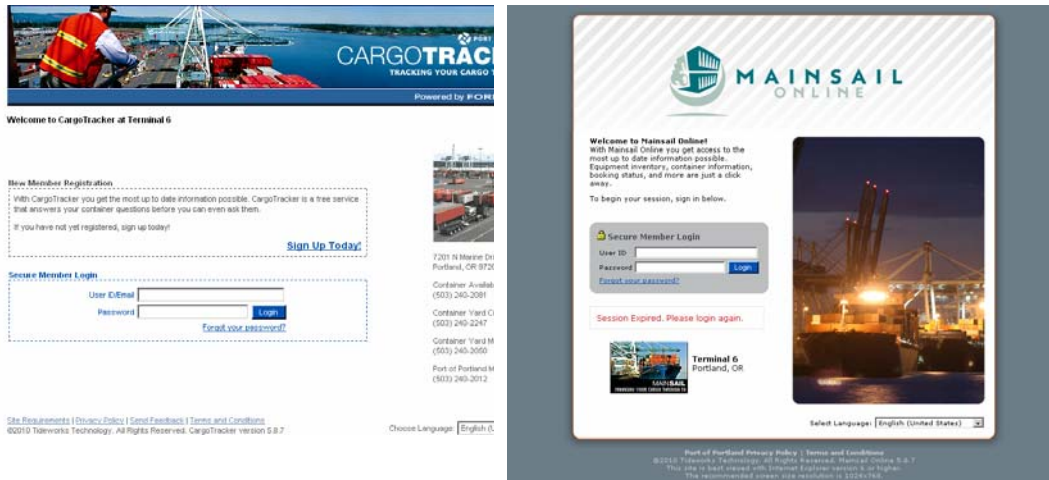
PORT
CARGOTRAC
TRACKING YOUR CARGO
Powered by FOR

Welcome to CargoTracker at Terminal 6

New Member Registration
With CargoTracker you get the most up to date information possible. CargoTracker is a free service that answers your container questions before you can even ask them.

If you have not yet registered, sign up today!

Sign Up Today!

Secure Member Login
User ID/Email
Password
Login
Forgot your password?

7201 N Marine Dr
Portland, OR 9720

Container Availab
(503) 240-2081

Container Yard C
(503) 240-2247

Container Yard M
(503) 240-2050

Port of Portland M
(503) 240-2012

Site Requirements | Privacy Policy | Send Feedback | Terms and Conditions
©2010 Tideworks Technology. All Rights Reserved. CargoTracker version 5.8.7

Choose Language: English (U

MAINSAIL
ONLINE

Welcome to Mainsail Online!
With Mainsail Online you get access to the most up to date information possible. Equipment inventory, container information, booking status, and more are just a click away.

To begin your session, sign in below.

Secure Member Login
User ID
Password
Login
Forgot your password?

Session Expired. Please login again.

MAINSAIL
Terminal 6
Portland, OR

Select Language: English (United States)

Port of Portland Privacy Policy | Terms and Conditions
©2010 Tideworks Technology. All Rights Reserved. Mainsail Online 5.8.7
This site is best viewed with Internet Explorer version 6 or higher.
The recommended screen size resolution is 1024x768.